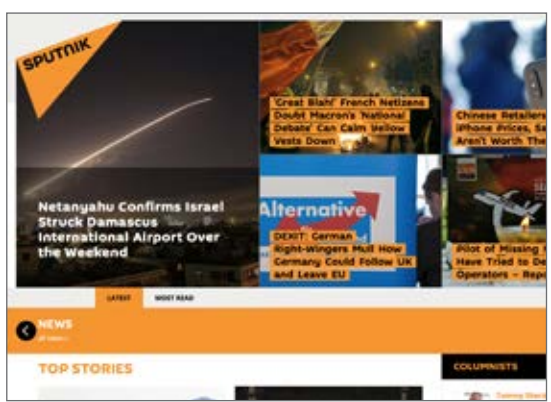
SPUTNIK

Netanyahu Confirms Israel Struck Damascus International Airport Over the Weekend

'Great Blah!' French Netizens Doubt Macron's 'National Debate' Can Calm Yellow Vests Down

Alternative

DEXIT: German Right-Wingers Mull How Germany Could Follow UK and Leave EU

Chinese Retailers iPhone Prices, Sa Aren't Worth The

Pilot of Missing Have Tried to De Operators – Repo

LATEST    MOST READ

NEWS

TOP STORIES

COLUMNISTS